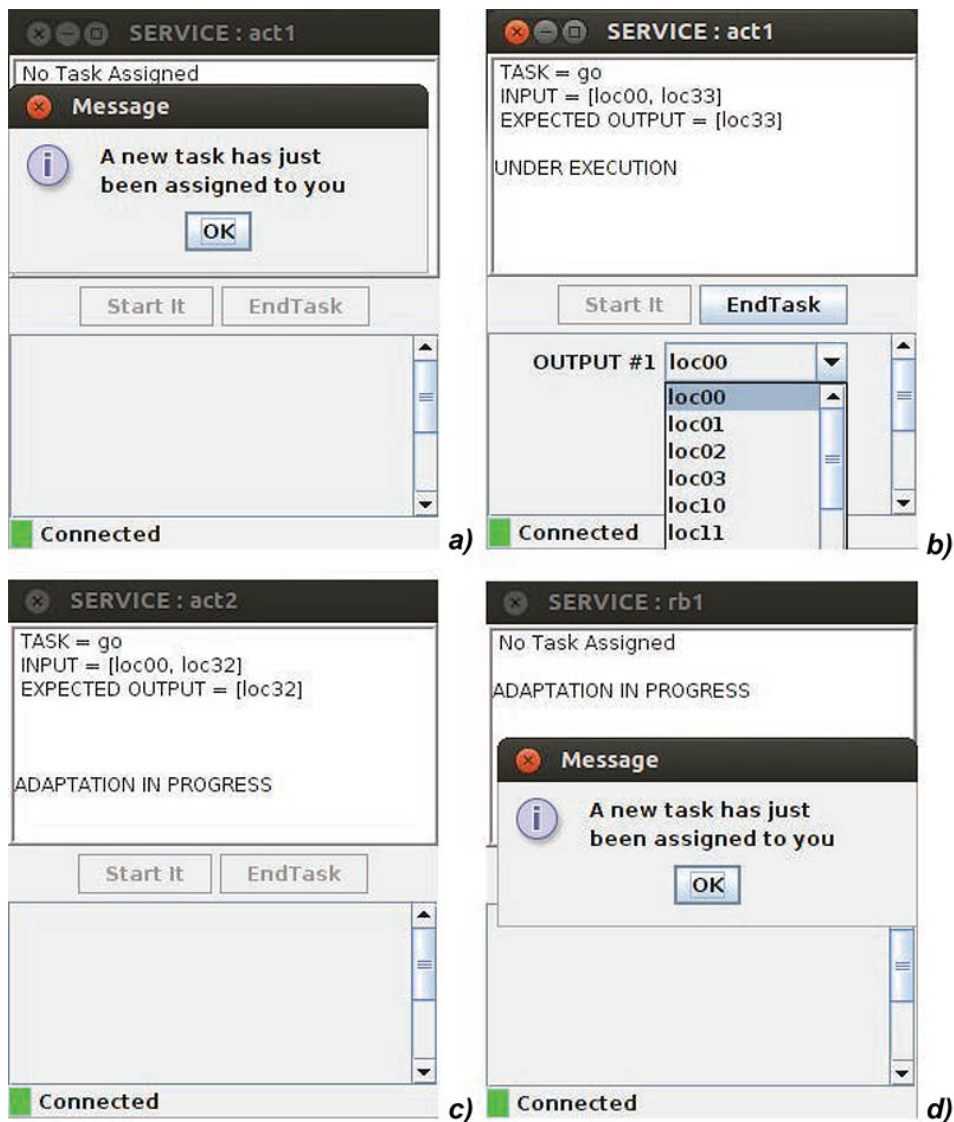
SERVICE : act1

No Task Assigned

Message

A new task has just been assigned to you

OK

Start It EndTask

Connected

a)

SERVICE : act1

TASK = go
INPUT = [loc00, loc33]
EXPECTED OUTPUT = [loc33]

UNDER EXECUTION

Start It EndTask

OUTPUT #1 loc00

loc00
loc01
loc02
loc03
loc10
loc11

Connected

b)

SERVICE : act2

TASK = go
INPUT = [loc00, loc32]
EXPECTED OUTPUT = [loc32]

ADAPTATION IN PROGRESS

Start It EndTask

Connected

c)

SERVICE : rb1

No Task Assigned

ADAPTATION IN PROGRESS

Message

A new task has just been assigned to you

OK

Connected

d)